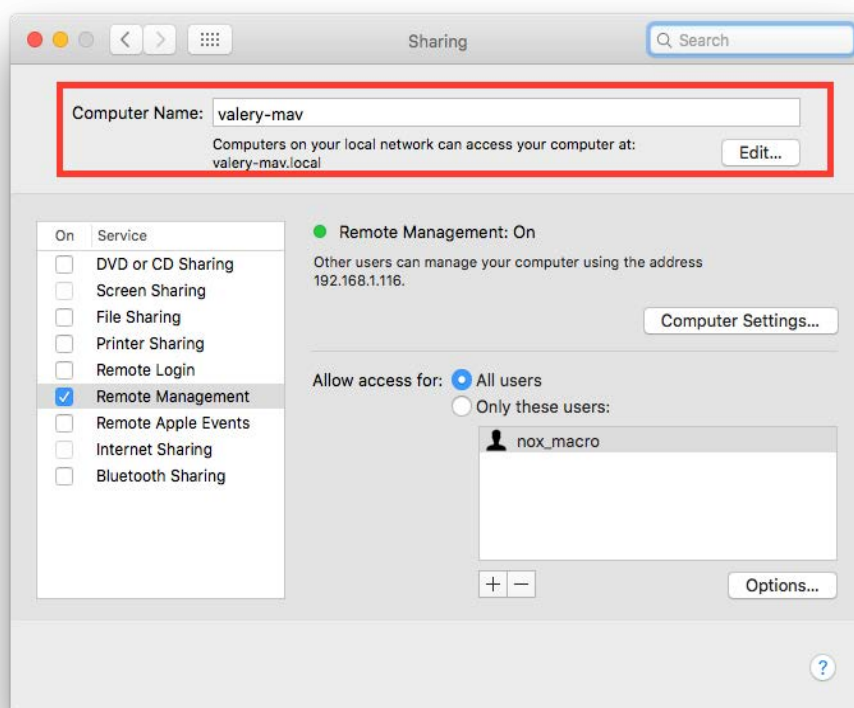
Sharing

Search

Computer Name: valery-mav

Computers on your local network can access your computer at: valery-mav.local

Edit...

| On | Service |
|---|---|
| | DVD or CD Sharing |
| | Screen Sharing |
| | File Sharing |
| | Printer Sharing |
| | Remote Login |
| ✓ | Remote Management |
| | Remote Apple Events |
| | Internet Sharing |
| | Bluetooth Sharing |

Remote Management: On

Other users can manage your computer using the address 192.168.1.116.

Computer Settings...

Allow access for: All users

Only these users:

nox_macro

+ −

Options...

?